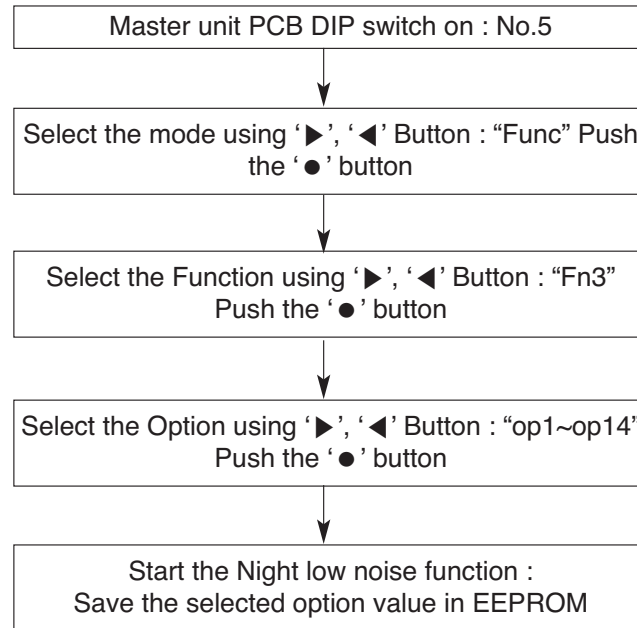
Master unit PCB DIP switch on : No.5

Select the mode using '▶', '◀' Button : "Func" Push the '●' button

Select the Function using '▶', '◀' Button : "Fn3" Push the '●' button

Select the Option using '▶', '◀' Button : "op1~op14" Push the '●' button

Start the Night low noise function : Save the selected option value in EEPROM